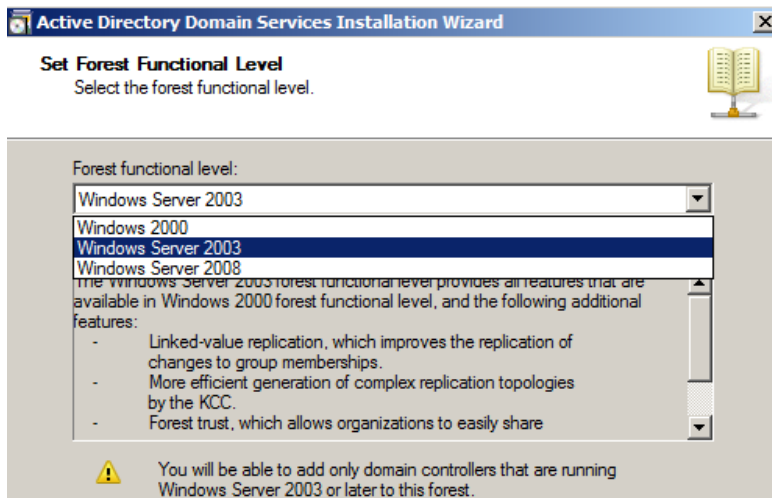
Active Directory Domain Services Installation Wizard

Set Forest Functional Level
Select the forest functional level.

Forest functional level:

Windows Server 2003

Windows 2000
Windows Server 2003
Windows Server 2008

The Windows Server 2003 forest functional level provides all features that are available in Windows 2000 forest functional level, and the following additional features:
- Linked-value replication, which improves the replication of changes to group memberships.
- More efficient generation of complex replication topologies by the KCC.
- Forest trust, which allows organizations to easily share

You will be able to add only domain controllers that are running Windows Server 2003 or later to this forest.